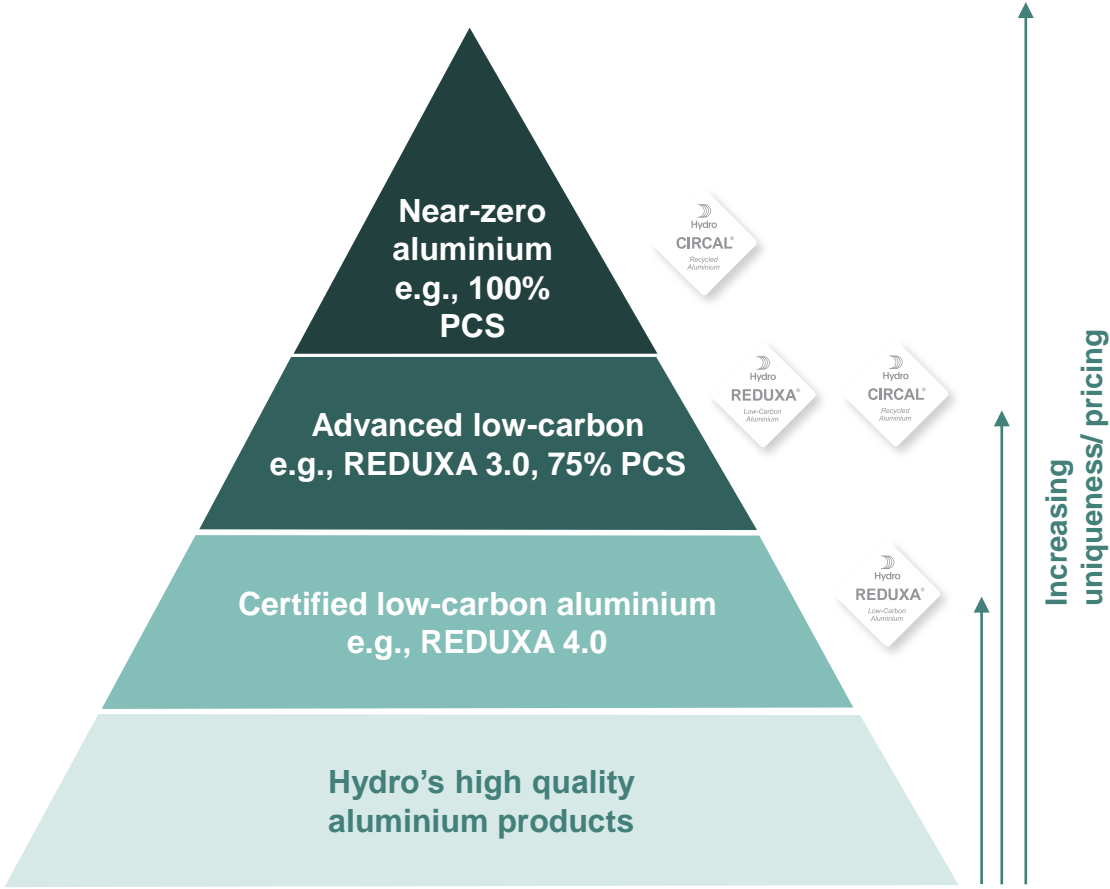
Near-zero aluminium e.g., 100% PCS

Hydro CIRCAL® Recycled Aluminium

Advanced low-carbon e.g., REDUXA 3.0, 75% PCS

Hydro REDUXA® Low-Carbon Aluminium

Hydro CIRCAL® Recycled Aluminium

Certified low-carbon aluminium e.g., REDUXA 4.0

Hydro REDUXA® Low-Carbon Aluminium

Hydro's high quality aluminium products

Increasing uniqueness/ pricing